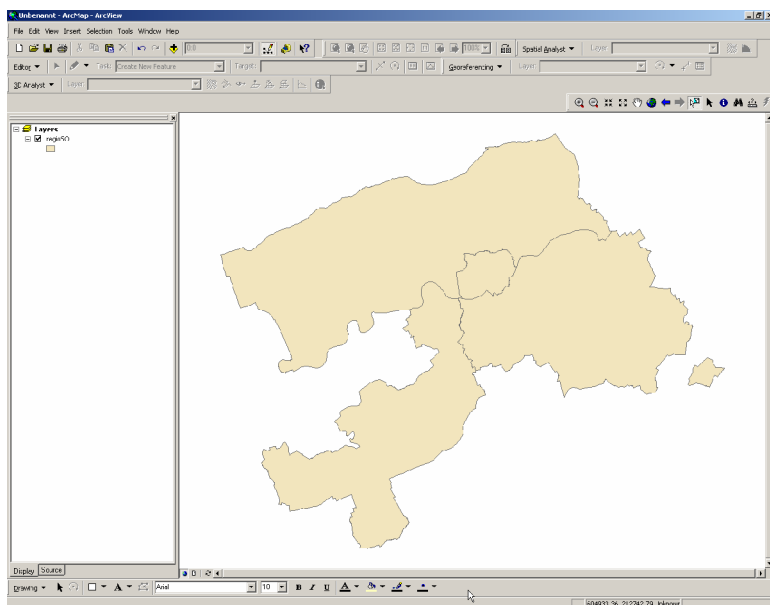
Unbenannt - ArcMap - ArcView

File Edit View Insert Selection Tools Window Help

100%

Spatial Analyst ▼ Layer:

Editor ▼ Task: Create New Feature Target:

Georeferencing ▼ Layer:

3D Analyst ▼ Layer:

Layers
regio50

Display Source

Drawing ▼

Arial 10 B I U A

604931.36 212242.79 Unknown